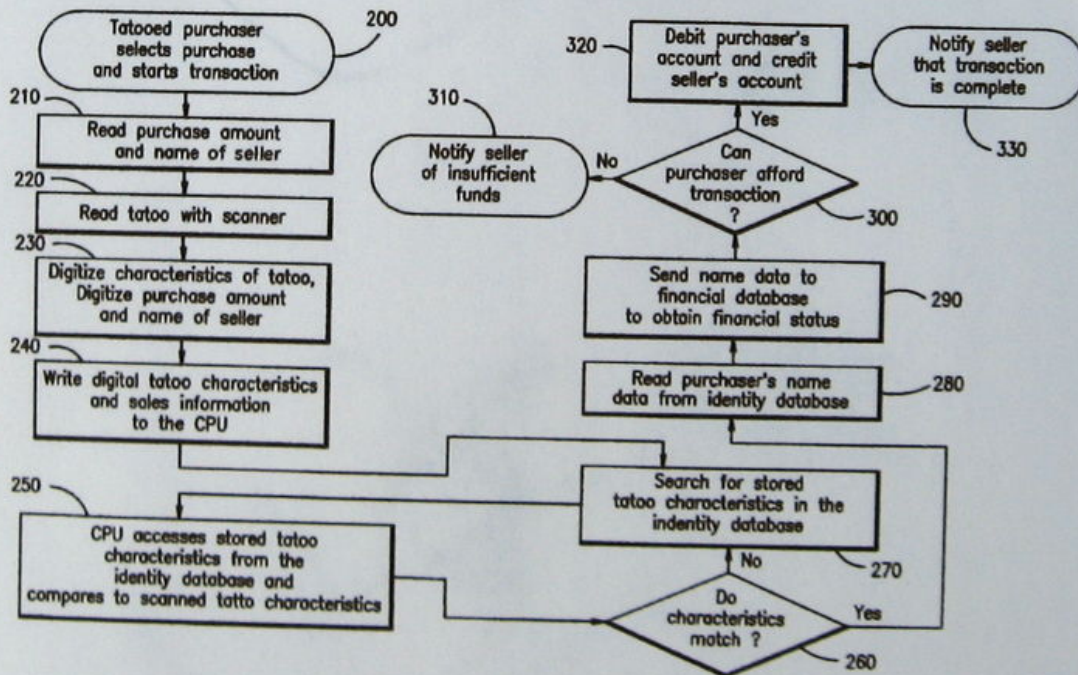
Tatooed purchaser selects purchase and starts transaction

200

210

Read purchase amount and name of seller

220

Read tatoo with scanner

230

Digitize characteristics of tatoo, Digitize purchase amount and name of seller

240

Write digital tatoo characteristics and sales information to the CPU

250

CPU accesses stored tatoo characteristics from the identity database and compares to scanned tatto characteristics

Do characteristics match ?

260

Yes

No

Search for stored tatoo characteristics in the indentity database

270

Read purchaser's name data from identity database

280

Send name data to financial database to obtain financial status

290

Can purchaser afford transaction ?

300

No

Notify seller of insufficient funds

310

Yes

320

Debit purchaser's account and credit seller's account

Notify seller that transaction is complete

330